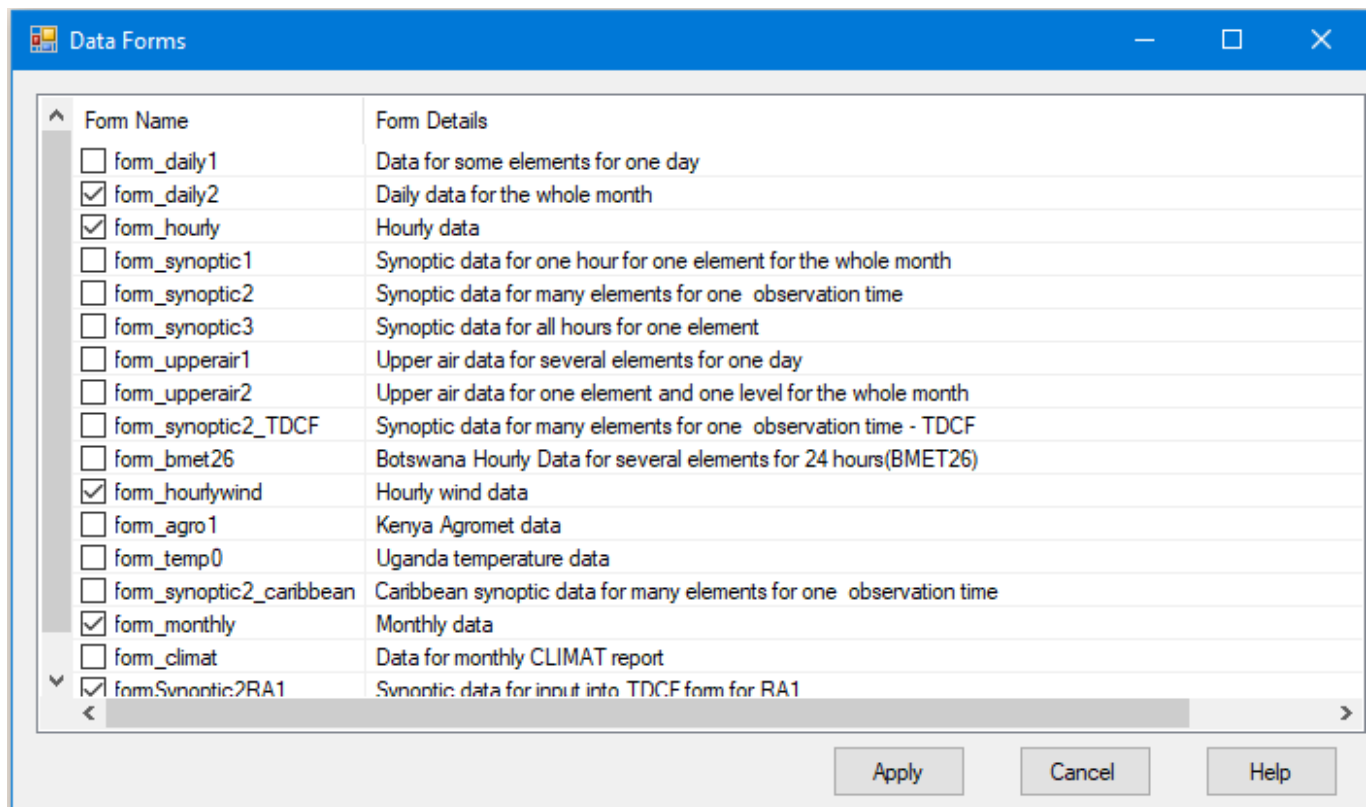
Data Forms

| Form Name | Form Details |
|---|---|
| form_daily1 | Data for some elements for one day |
| form_daily2 | Daily data for the whole month |
| form_hourly | Hourly data |
| form_synoptic1 | Synoptic data for one hour for one element for the whole month |
| form_synoptic2 | Synoptic data for many elements for one observation time |
| form_synoptic3 | Synoptic data for all hours for one element |
| form_upperair1 | Upper air data for several elements for one day |
| form_upperair2 | Upper air data for one element and one level for the whole month |
| form_synoptic2_TDCF | Synoptic data for many elements for one observation time - TDCF |
| form_bmet26 | Botswana Hourly Data for several elements for 24 hours(BMET26) |
| form_hourlywind | Hourly wind data |
| form_agro1 | Kenya Agromet data |
| form_temp0 | Uganda temperature data |
| form_synoptic2_caribbean | Caribbean synoptic data for many elements for one observation time |
| form_monthly | Monthly data |
| form_climat | Data for monthly CLIMAT report |
| formSynoptic2RA1 | Synoptic data for input into TDCF form for RA1 |

Apply Cancel Help